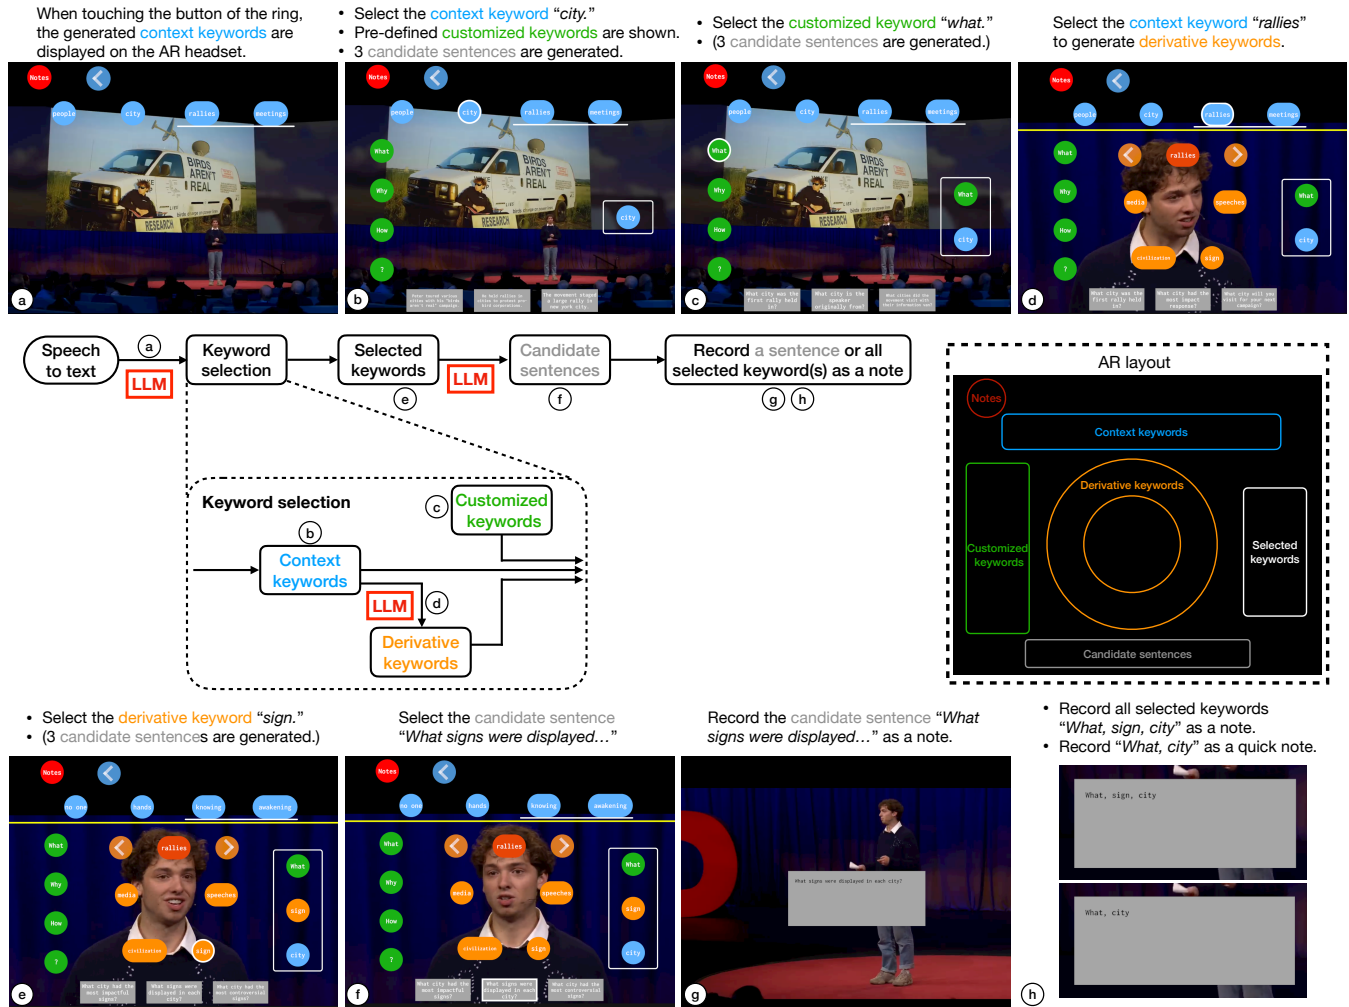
When touching the button of the ring, the generated context keywords are displayed on the AR headset.

• Select the context keyword "city."
• Pre-defined customized keywords are shown.
• 3 candidate sentences are generated.

• Select the customized keyword "what."
• (3 candidate sentences are generated.)

Select the context keyword "rallies" to generate derivative keywords.

Notes people city rallies meetings
a

Notes people city rallies meetings What Why How ? city
b

Notes people city rallies meetings What Why How ? What city
c

Notes people city rallies meetings What Why How ? rallies media speeches civilization sign What city
d

Speech to text (a) LLM Keyword selection Selected keywords (e) LLM Candidate sentences (f) Record a sentence or all selected keyword(s) as a note (g) (h)

Keyword selection (b) Context keywords (c) Customized keywords LLM (d) Derivative keywords

AR layout
Notes
Context keywords
Customized keywords
Derivative keywords
Selected keywords
Candidate sentences

• Select the derivative keyword "sign."
• (3 candidate sentences are generated.)

Select the candidate sentence "What signs were displayed…"

Record the candidate sentence "What signs were displayed…" as a note.

• Record all selected keywords "What, sign, city" as a note.
• Record "What, city" as a quick note.

Notes no one hands knowing awakening What Why How ? rallies media speeches civilization sign What sign city
e

Notes no one hands knowing awakening What Why How ? rallies media speeches civilization sign What sign city
f

What signs were displayed in each city?
g

What, sign, city

What, city
h